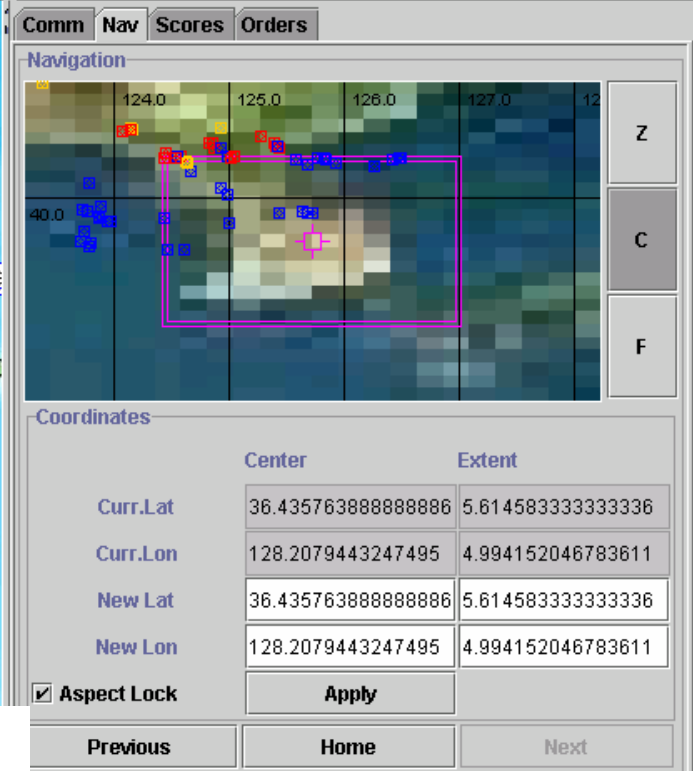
Comm Nav Scores Orders

Navigation

124.0 125.0 126.0 127.0 12

40.0

Z

C

F

Coordinates

| | Center | Extent |
|---|---|---|
| Curr.Lat | 36.435763888888886 | 5.614583333333336 |
| Curr.Lon | 128.2079443247495 | 4.994152046783611 |
| New Lat | 36.435763888888886 | 5.614583333333336 |
| New Lon | 128.2079443247495 | 4.994152046783611 |

✔ Aspect Lock

Apply

Previous

Home

Next